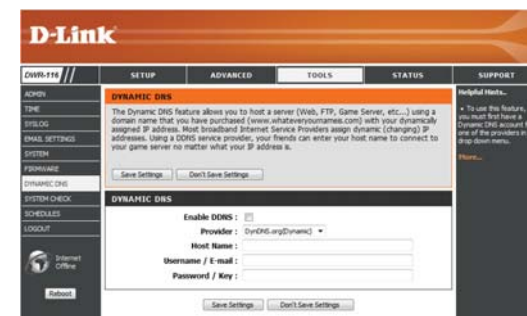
D-Link

DWR-116

SETUP | ADVANCED | TOOLS | STATUS | SUPPORT

ADMIN
TIME
SYSLOG
EMAIL SETTINGS
SYSTEM
FIRMWARE
DYNAMIC DNS
SYSTEM CHECK
SCHEDULES
LOGOUT

Internet Offline

Reboot

DYNAMIC DNS

The Dynamic DNS feature allows you to host a server (Web, FTP, Game Server, etc...) using a domain name that you have purchased (www.whateveryournameis.com) with your dynamically assigned IP address. Most broadband Internet Service Providers assign dynamic (changing) IP addresses. Using a DDNS service provider, your friends can enter your host name to connect to your game server no matter what your IP address is.

Save Settings | Don't Save Settings

DYNAMIC DNS

Enable DDNS :

Provider : DynDNS.org(Dynamic)

Host Name :

Username / E-mail :

Password / Key :

Save Settings | Don't Save Settings

Helpful Hints..

• To use this feature, you must first have a Dynamic DNS account from one of the providers in the drop down menu.

More...